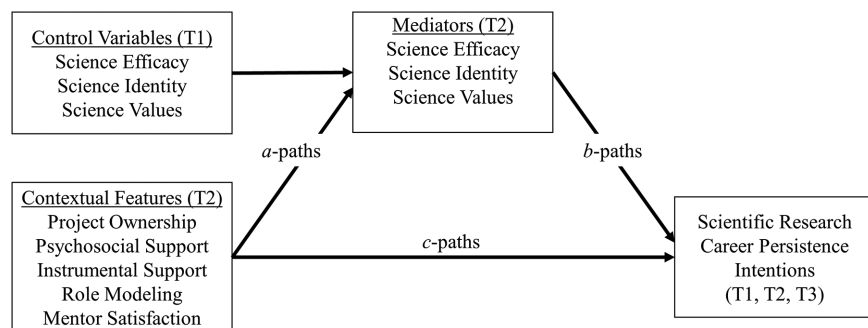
Control Variables (T1)
Science Efficacy
Science Identity
Science Values

Mediators (T2)
Science Efficacy
Science Identity
Science Values

*a*-paths

*b*-paths

Contextual Features (T2)
Project Ownership
Psychosocial Support
Instrumental Support
Role Modeling
Mentor Satisfaction

*c*-paths

Scientific Research
Career Persistence
Intentions
(T1, T2, T3)